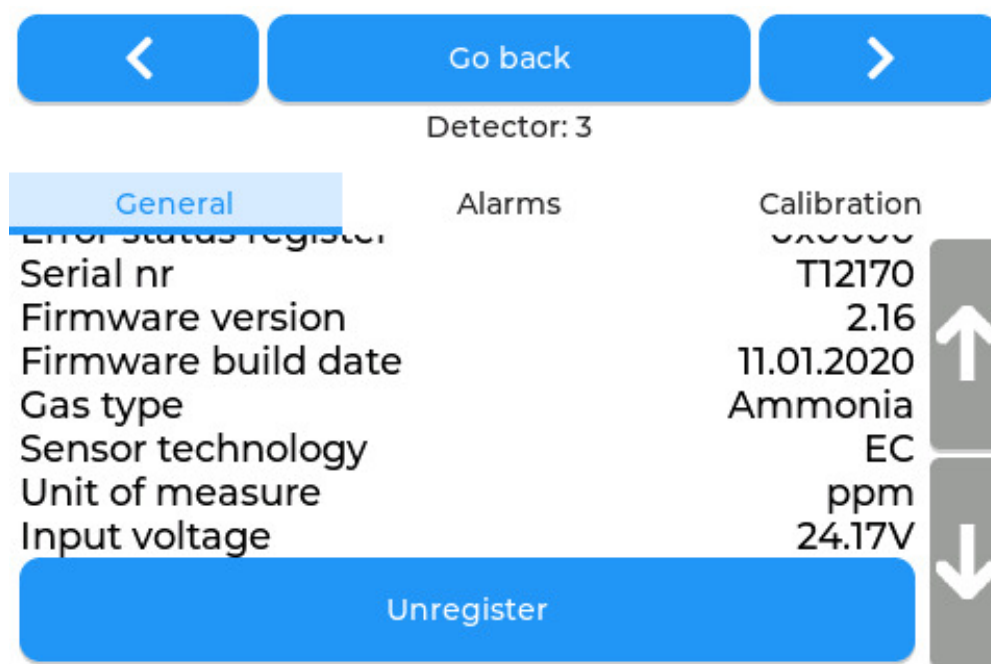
Go back

Detector: 3

General | Alarms | Calibration

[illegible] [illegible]

| | |
|---|---|
| Serial nr | T12170 |
| Firmware version | 2.16 |
| Firmware build date | 11.01.2020 |
| Gas type | Ammonia |
| Sensor technology | EC |
| Unit of measure | ppm |
| Input voltage | 24.17V |

Unregister